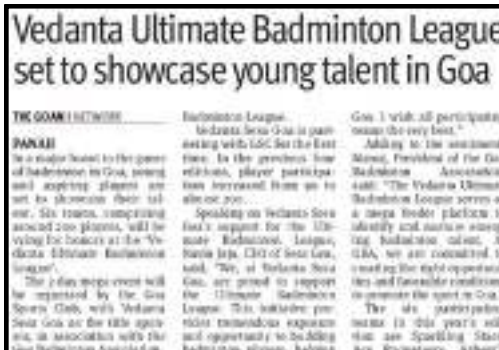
Vedanta Ultimate Badminton League set to showcase young talent in Goa

THE GOAN | NETWORK

PANAJI

In a major boost to the game of badminton in Goa, young and aspiring players are set to showcase their talent. Six teams, comprising around 200 players, will be vying for honours at the 'Vedanta Ultimate Badminton League'.

The 2-day mega event will be organised by the Goa Sports Club, with Vedanta Sesa Goa as the title sponsor, in association with the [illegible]

Badminton League.

Vedanta Sesa Goa is partnering with GSC for the first time. In the previous four editions, player participation increased from 90 to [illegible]

Speaking on Vedanta Sesa Goa's support for the Ultimate Badminton League, Navin Jaju, CEO of Sesa Goa, said, "We, at Vedanta Sesa Goa, are proud to support the Ultimate Badminton League. This initiative provides tremendous exposure and opportunity to budding badminton players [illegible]

Goa. I wish all participating teams the very best."

Adding to the sentiment, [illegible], President of the Goa Badminton Association, said: "The Vedanta Ultimate Badminton League serves as a mega feeder platform to identify and nurture emerging badminton talent. At GBA, we are committed to creating the right opportunities and favourable conditions to promote the sport in Goa."

The six participating teams in this year's edition are Sparkling Stars, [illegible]